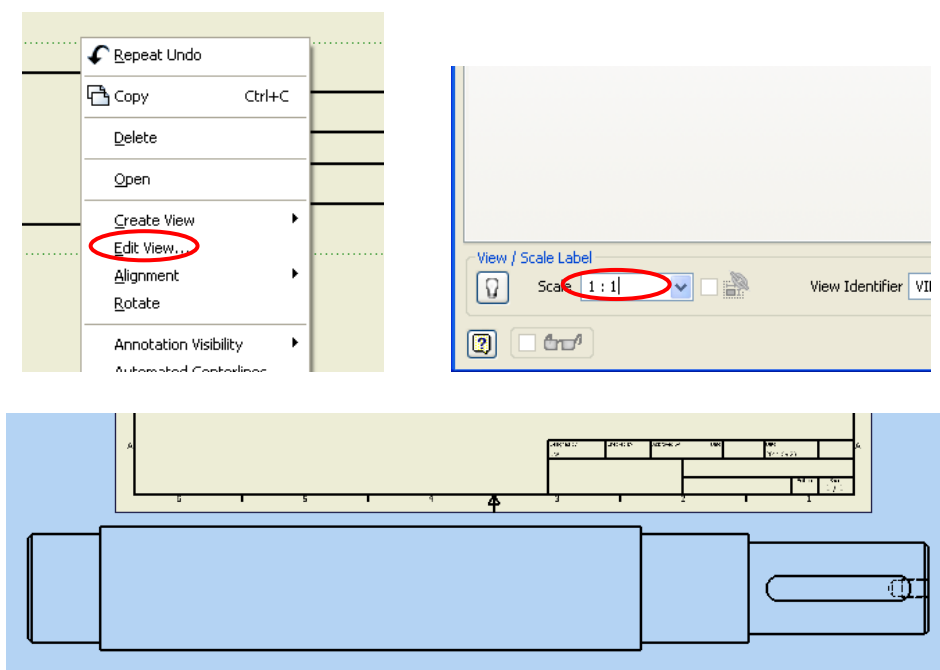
Repeat Undo

Copy Ctrl+C

Delete

Open

Create View

Edit View...

Alignment

Rotate

Annotation Visibility

Automated Centerlines

View / Scale Label

Scale 1 : 1

View Identifier VI

A

A

5

5

4

3

2

1